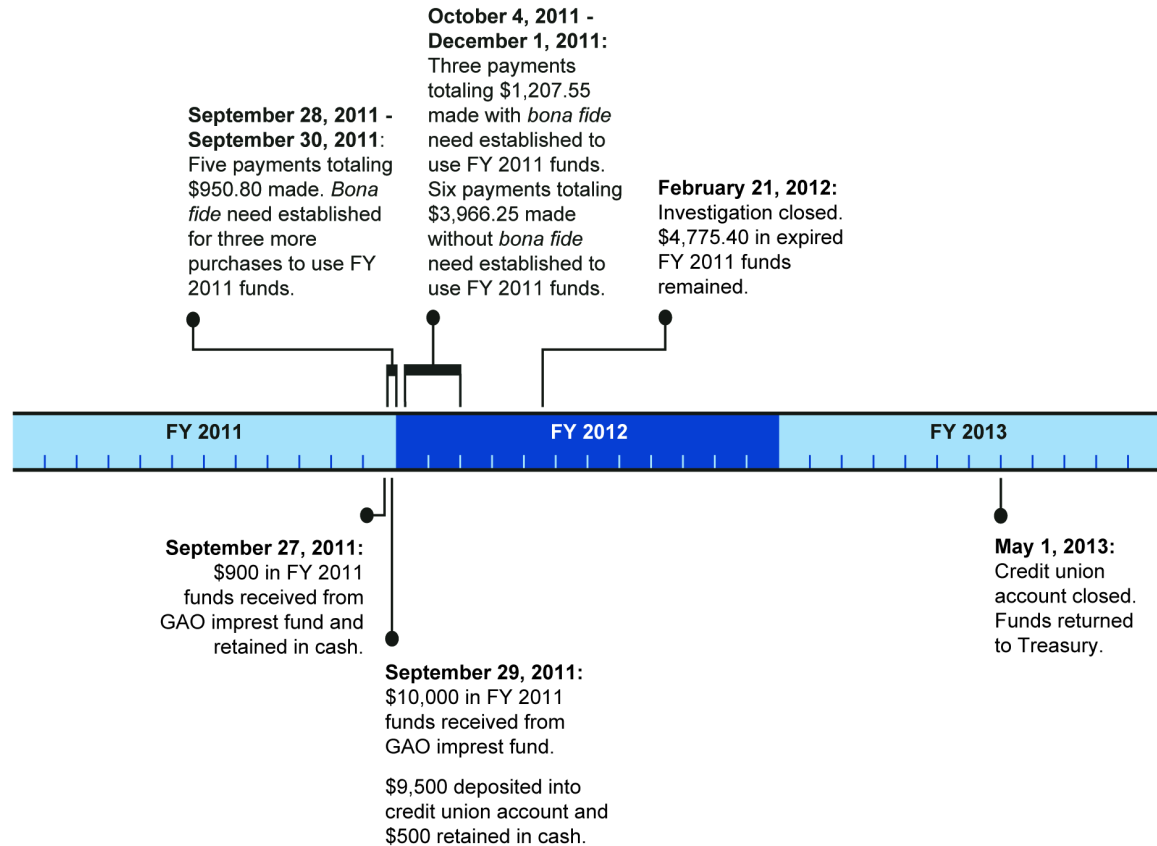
**September 28, 2011 - September 30, 2011**: Five payments totaling \$950.80 made. *Bona fide* need established for three more purchases to use FY 2011 funds.

**October 4, 2011 - December 1, 2011:** Three payments totaling \$1,207.55 made with *bona fide* need established to use FY 2011 funds. Six payments totaling \$3,966.25 made without *bona fide* need established to use FY 2011 funds.

**February 21, 2012:** Investigation closed. \$4,775.40 in expired FY 2011 funds remained.

FY 2011

FY 2012

FY 2013

**September 27, 2011:** \$900 in FY 2011 funds received from GAO imprest fund and retained in cash.

**September 29, 2011:** \$10,000 in FY 2011 funds received from GAO imprest fund.

\$9,500 deposited into credit union account and \$500 retained in cash.

**May 1, 2013:** Credit union account closed. Funds returned to Treasury.